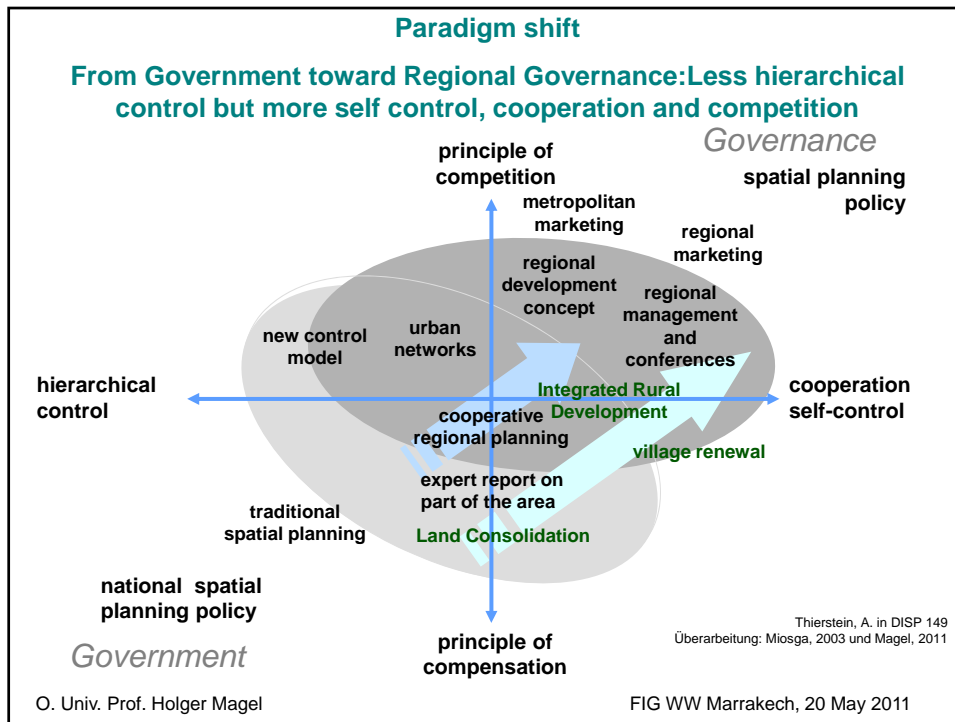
Paradigm shift

From Government toward Regional Governance:Less hierarchical control but more self control, cooperation and competition

Governance

principle of competition

spatial planning policy

metropolitan marketing

regional marketing

regional development concept

regional management and conferences

new control model

urban networks

hierarchical control

cooperation self-control

Integrated Rural Development

cooperative regional planning

village renewal

expert report on part of the area

traditional spatial planning

Land Consolidation

national spatial planning policy

Thierstein, A. in DISP 149
Überarbeitung: Miosga, 2003 und Magel, 2011

principle of compensation

Government

O. Univ. Prof. Holger Magel

FIG WW Marrakech, 20 May 2011